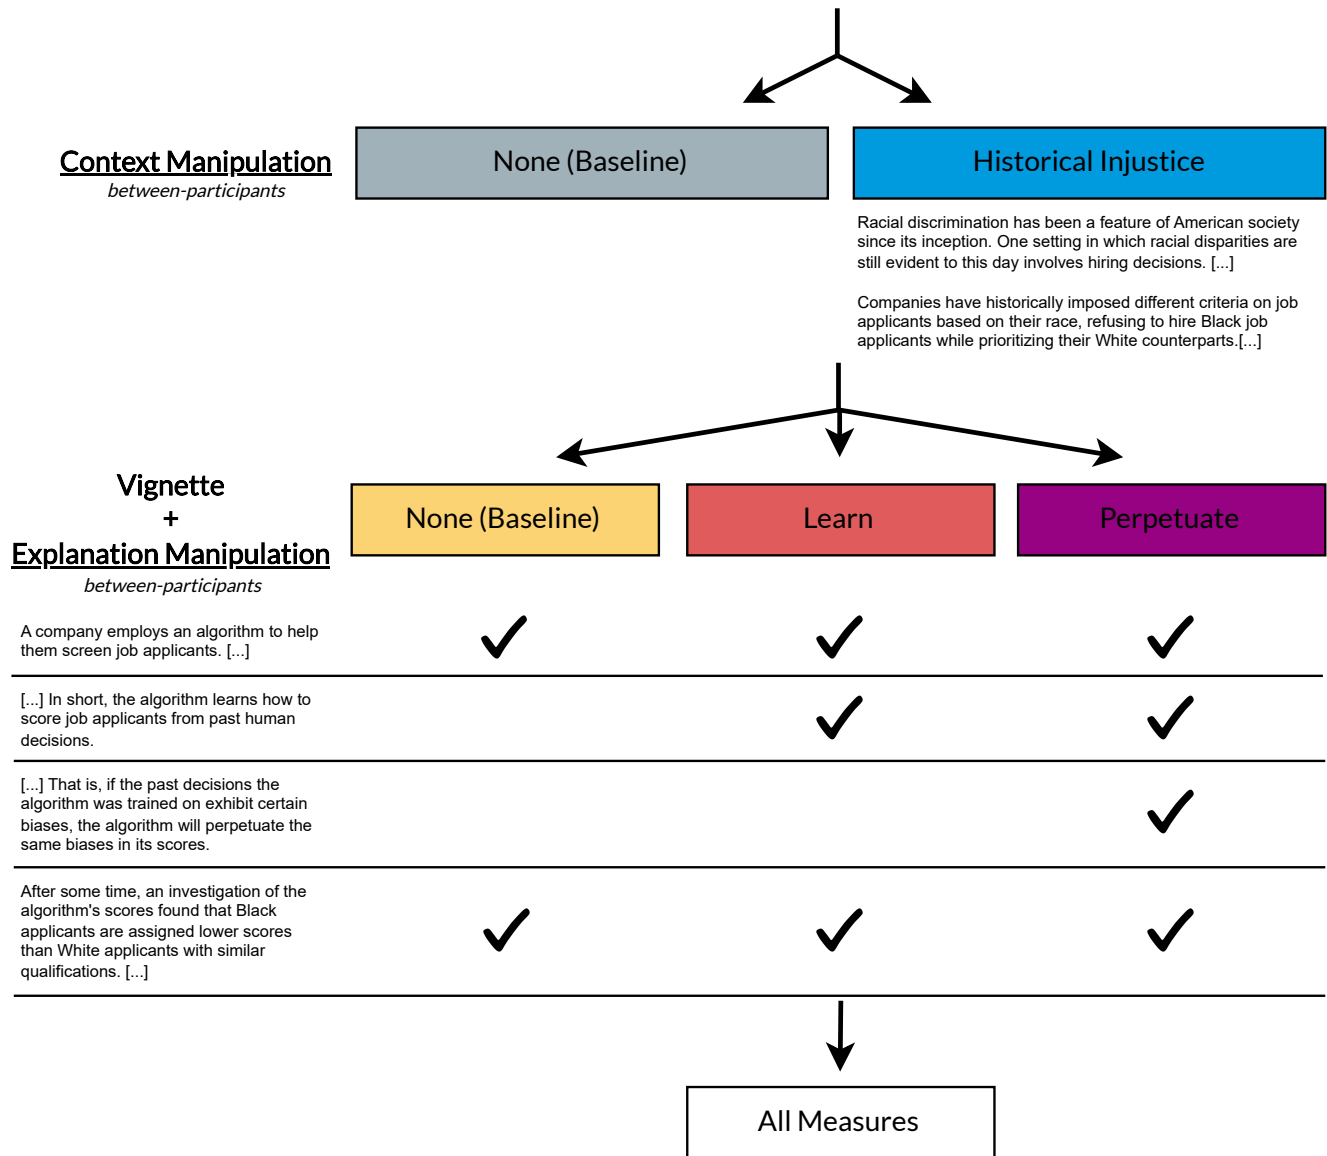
Context Manipulation
between-participants

None (Baseline)

Historical Injustice

Racial discrimination has been a feature of American society since its inception. One setting in which racial disparities are still evident to this day involves hiring decisions. [...]

Companies have historically imposed different criteria on job applicants based on their race, refusing to hire Black job applicants while prioritizing their White counterparts.[...]

Vignette
+
Explanation Manipulation
between-participants

| | None (Baseline) | Learn | Perpetuate |
|---|---|---|---|
| A company employs an algorithm to help them screen job applicants. [...] | ✓ | ✓ | ✓ |
| [...] In short, the algorithm learns how to score job applicants from past human decisions. | | ✓ | ✓ |
| [...] That is, if the past decisions the algorithm was trained on exhibit certain biases, the algorithm will perpetuate the same biases in its scores. | | | ✓ |
| After some time, an investigation of the algorithm's scores found that Black applicants are assigned lower scores than White applicants with similar qualifications. [...] | ✓ | ✓ | ✓ |

All Measures